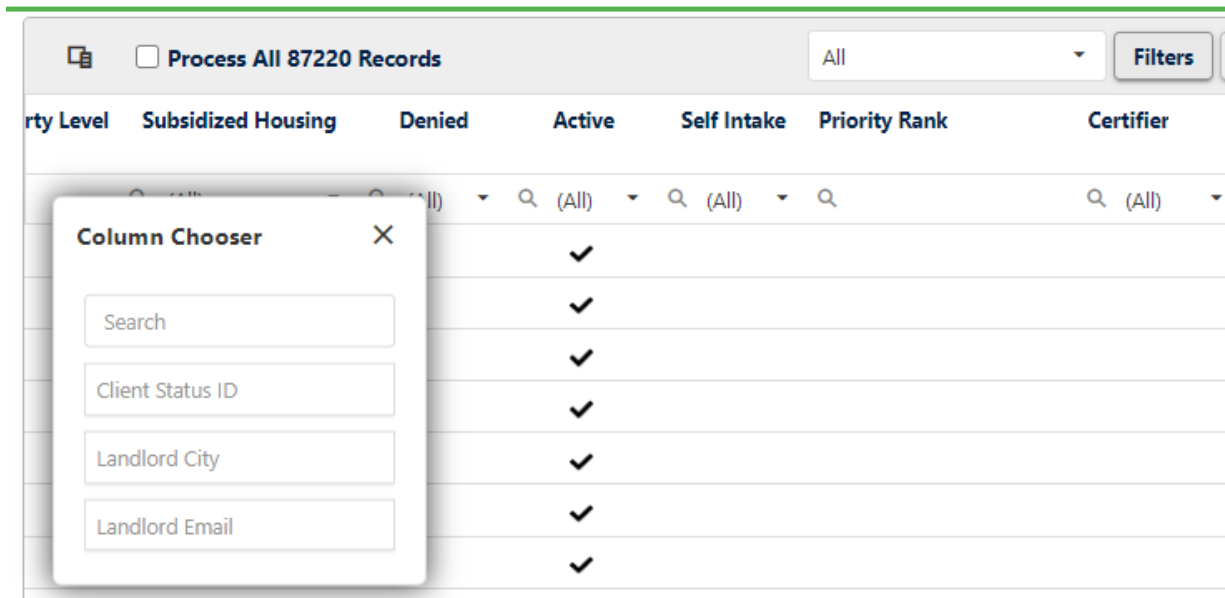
Process All 87220 Records

All

Filters

rty Level | Subsidized Housing | Denied | Active | Self Intake | Priority Rank | Certifier

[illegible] (All) (All) (All) (All)

Column Chooser

×

Search

Client Status ID

Landlord City

Landlord Email